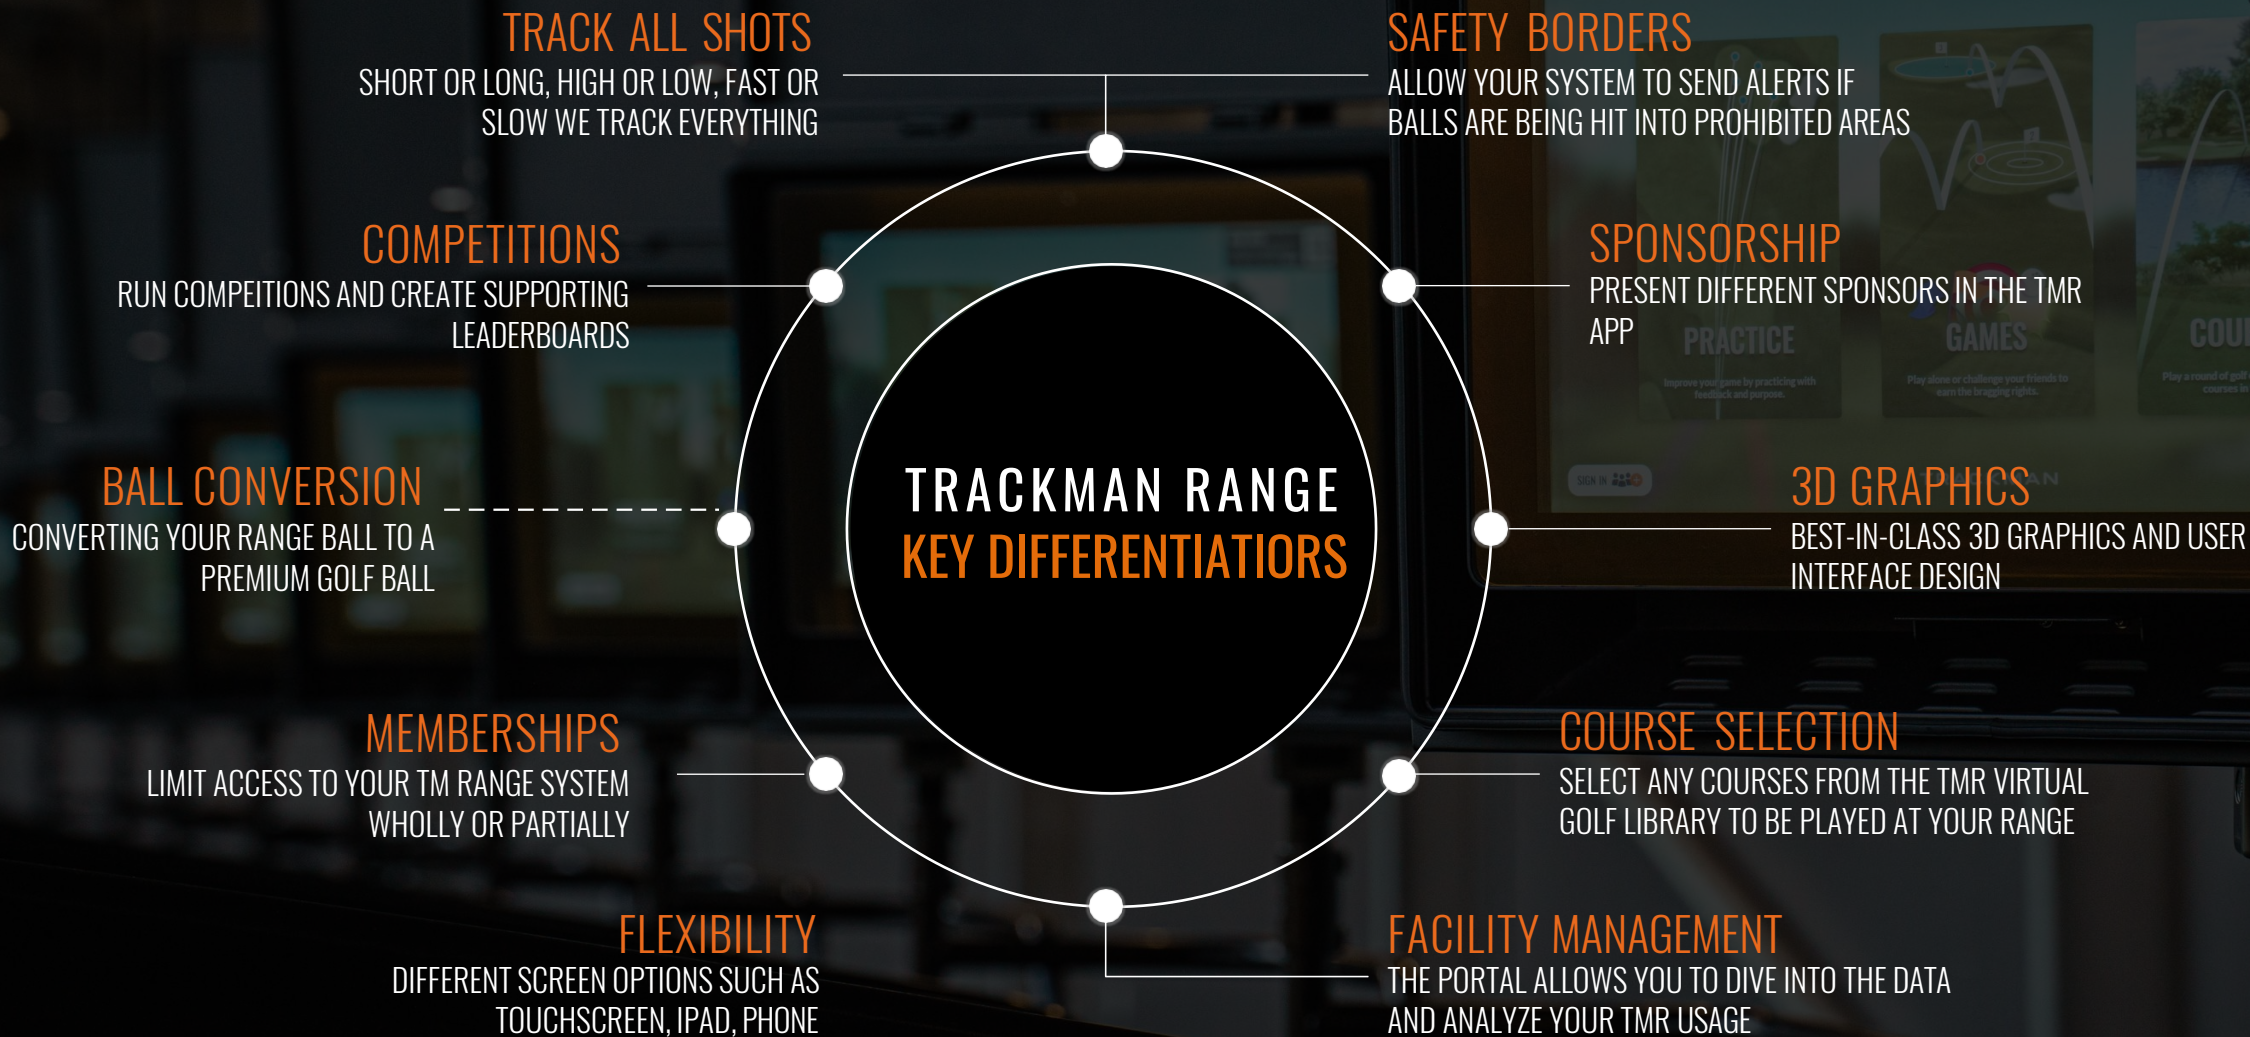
TRACK ALL SHOTS
SHORT OR LONG, HIGH OR LOW, FAST OR SLOW WE TRACK EVERYTHING

SAFETY BORDERS
ALLOW YOUR SYSTEM TO SEND ALERTS IF BALLS ARE BEING HIT INTO PROHIBITED AREAS

COMPETITIONS
RUN COMPEITIONS AND CREATE SUPPORTING LEADERBOARDS

SPONSORSHIP
PRESENT DIFFERENT SPONSORS IN THE TMR APP

PRACTICE

GAMES

COU

BALL CONVERSION
CONVERTING YOUR RANGE BALL TO A PREMIUM GOLF BALL

TRACKMAN RANGE
KEY DIFFERENTIATIORS

3D GRAPHICS
BEST-IN-CLASS 3D GRAPHICS AND USER INTERFACE DESIGN

MEMBERSHIPS
LIMIT ACCESS TO YOUR TM RANGE SYSTEM WHOLLY OR PARTIALLY

COURSE SELECTION
SELECT ANY COURSES FROM THE TMR VIRTUAL GOLF LIBRARY TO BE PLAYED AT YOUR RANGE

FLEXIBILITY
DIFFERENT SCREEN OPTIONS SUCH AS TOUCHSCREEN, IPAD, PHONE

FACILITY MANAGEMENT
THE PORTAL ALLOWS YOU TO DIVE INTO THE DATA AND ANALYZE YOUR TMR USAGE